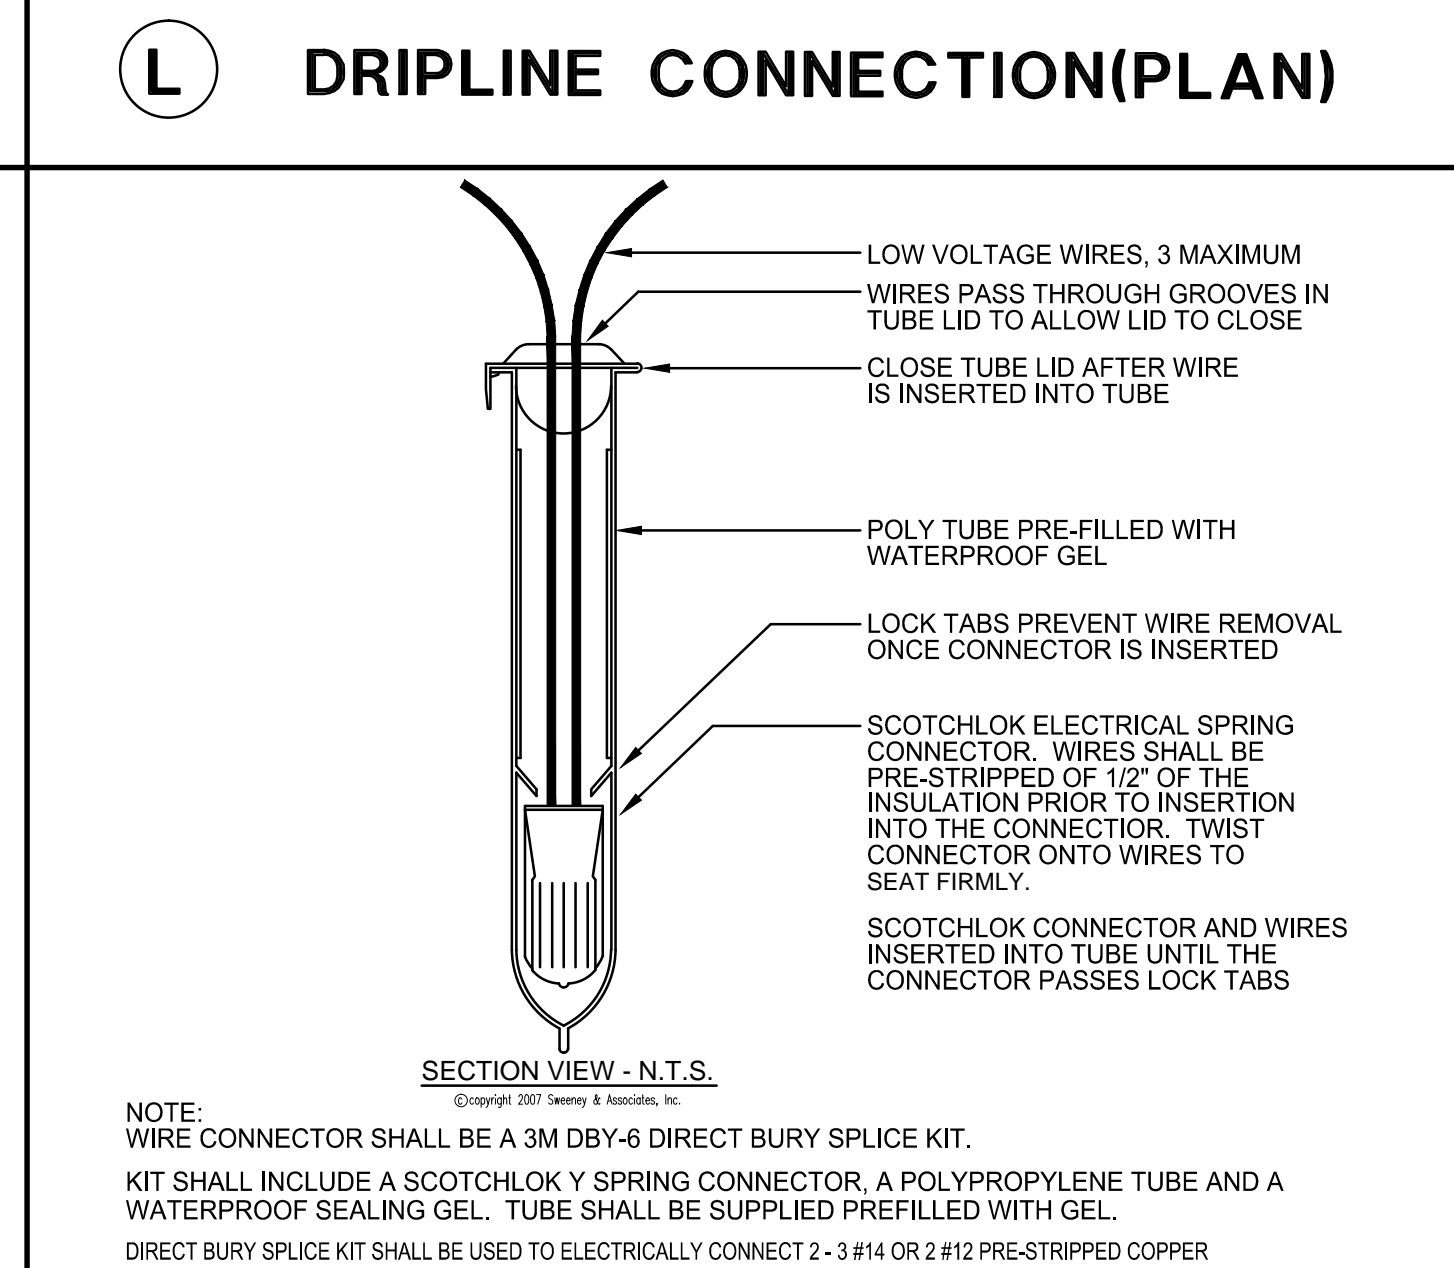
L

DRIPLINE CONNECTION(PLAN)

LOW VOLTAGE WIRES, 3 MAXIMUM

WIRES PASS THROUGH GROOVES IN TUBE LID TO ALLOW LID TO CLOSE

CLOSE TUBE LID AFTER WIRE IS INSERTED INTO TUBE

POLY TUBE PRE-FILLED WITH WATERPROOF GEL

LOCK TABS PREVENT WIRE REMOVAL ONCE CONNECTOR IS INSERTED

SCOTCHLOK ELECTRICAL SPRING CONNECTOR. WIRES SHALL BE PRE-STRIPPED OF 1/2" OF THE INSULATION PRIOR TO INSERTION INTO THE CONNECTIOR. TWIST CONNECTOR ONTO WIRES TO SEAT FIRMLY.

SCOTCHLOK CONNECTOR AND WIRES INSERTED INTO TUBE UNTIL THE CONNECTOR PASSES LOCK TABS

SECTION VIEW - N.T.S.

©copyright 2007 Sweeney & Associates, Inc.

NOTE:
WIRE CONNECTOR SHALL BE A 3M DBY-6 DIRECT BURY SPLICE KIT.

KIT SHALL INCLUDE A SCOTCHLOK Y SPRING CONNECTOR, A POLYPROPYLENE TUBE AND A WATERPROOF SEALING GEL. TUBE SHALL BE SUPPLIED PREFILLED WITH GEL.

DIRECT BURY SPLICE KIT SHALL BE USED TO ELECTRICALLY CONNECT 2 - 3 #14 OR 2 #12 PRE-STRIPPED COPPER